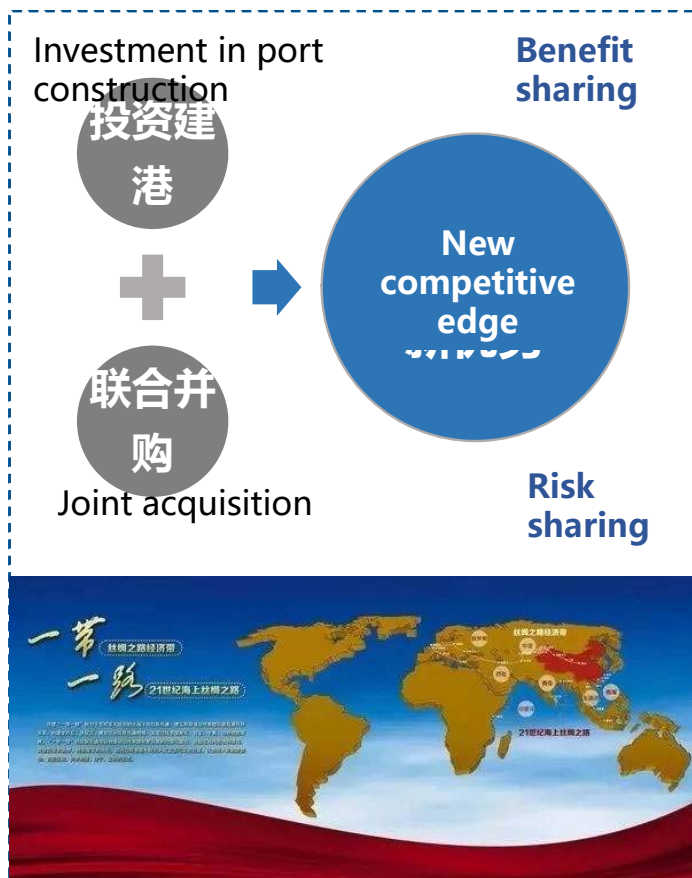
Investment in port construction

投资建港

Benefit sharing

New competitive edge

联合并购

Joint acquisition

Risk sharing

一带

丝绸之路经济带

一路

21世纪海上丝绸之路

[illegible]

丝绸之路经济带

21世纪海上丝绸之路